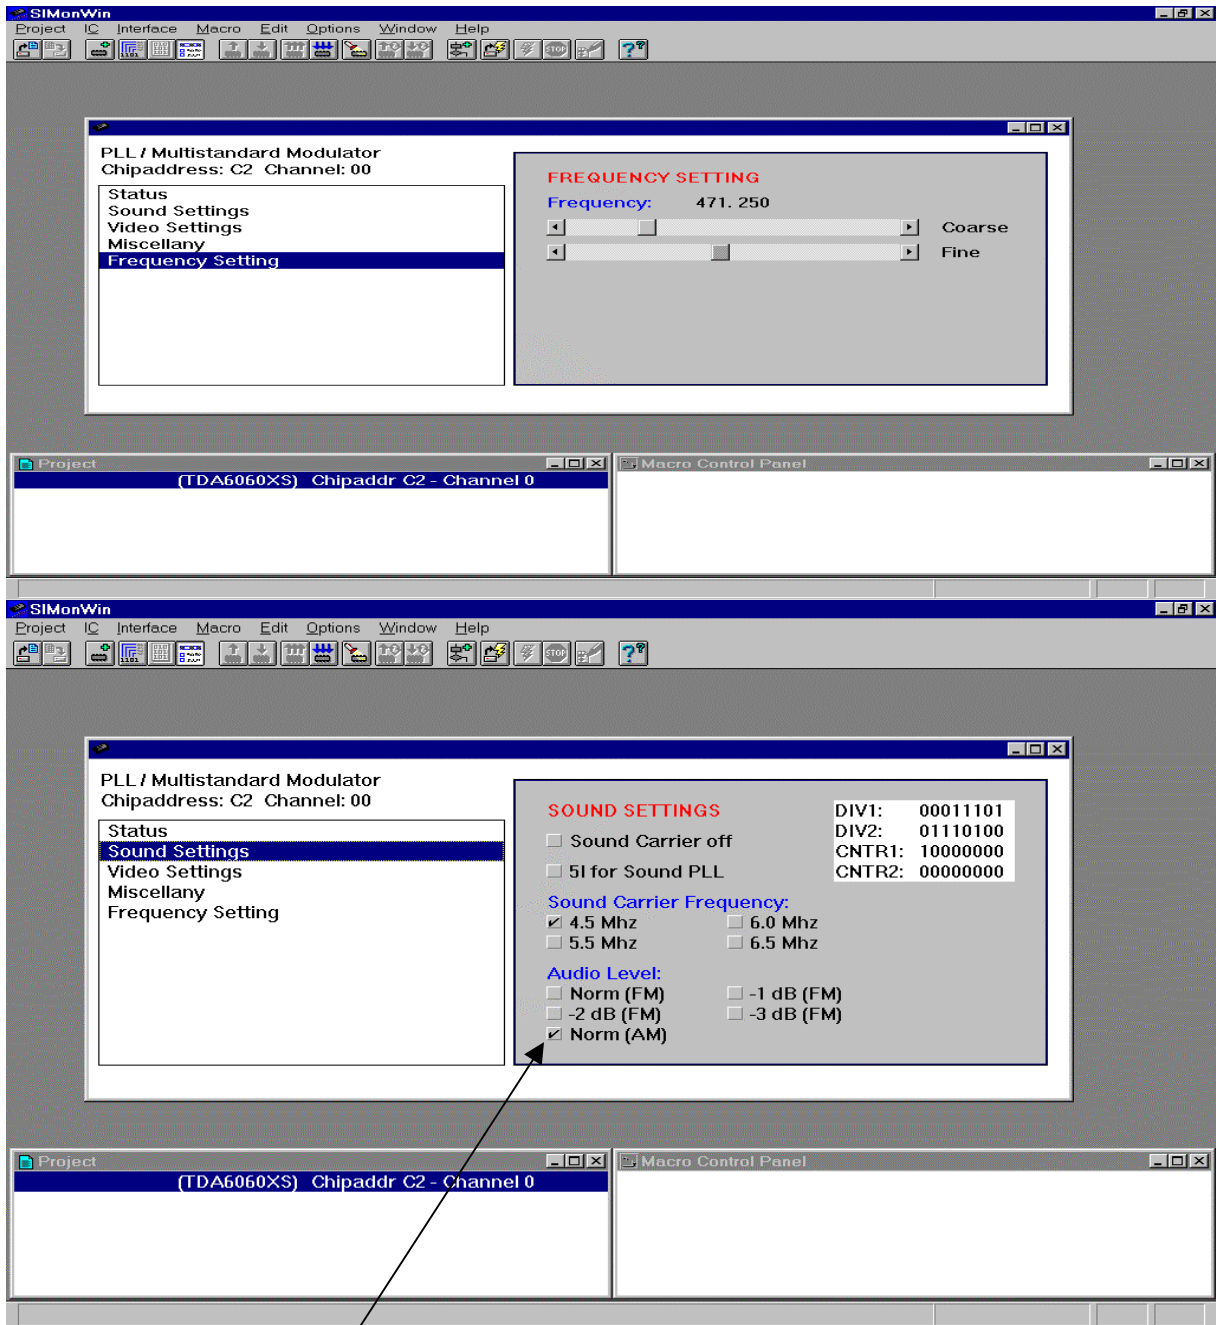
SIMonWin
Project IC Interface Macro Edit Options Window Help

PLL / Multistandard Modulator
Chipaddress: C2 Channel: 00

Status
Sound Settings
Video Settings
Miscellany
Frequency Setting

FREQUENCY SETTING
Frequency: 471. 250
Coarse
Fine

Project
(TDA6060XS) Chipaddr C2 - Channel 0

Macro Control Panel

SIMonWin
Project IC Interface Macro Edit Options Window Help

PLL / Multistandard Modulator
Chipaddress: C2 Channel: 00

Status
Sound Settings
Video Settings
Miscellany
Frequency Setting

SOUND SETTINGS

| DIV1: | 00011101 |
|---|---|
| DIV2: | 01110100 |
| CNTR1: | 10000000 |
| CNTR2: | 00000000 |

Sound Carrier off
5I for Sound PLL

Sound Carrier Frequency:
4.5 Mhz
6.0 Mhz
5.5 Mhz
6.5 Mhz

Audio Level:
Norm (FM)
-1 dB (FM)
-2 dB (FM)
-3 dB (FM)
Norm (AM)

Project
(TDA6060XS) Chipaddr C2 - Channel 0

Macro Control Panel